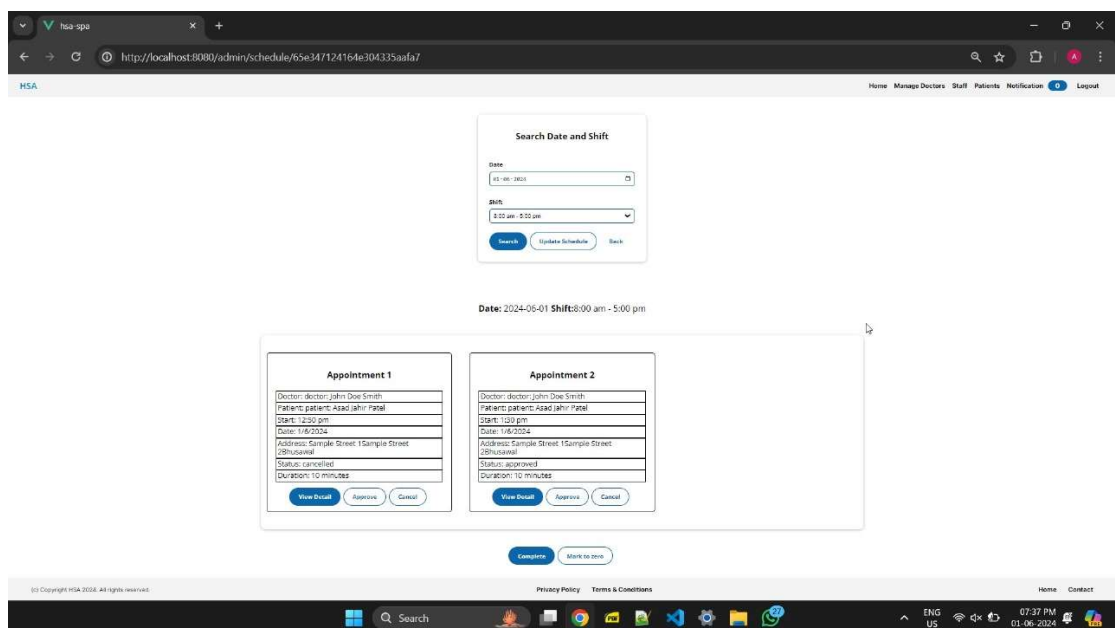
hsa-spa
http://localhost:8080/admin/schedule/65e347124164e304335aafa7

HSA
Home Manage Doctors Staff Patients Notification 0 Logout

Search Date and Shift

Date
01-06-2024

Shift
8:00 am - 5:00 pm

Search Update Schedule Back

Date: 2024-06-01 Shift:8:00 am - 5:00 pm

Appointment 1

| Doctor: doctor: John Doe Smith |
|---|
| Patient: patient: Asad Jahir Patel |
| Start: 12:30 pm |
| Date: 1/6/2024 |
| Address: Sample Street 1Sample Street 2Bhusawal |
| Status: cancelled |
| Duration: 10 minutes |

View Detail Approve Cancel

Appointment 2

| Doctor: doctor: John Doe Smith |
|---|
| Patient: patient: Asad Jahir Patel |
| Start: 1:30 pm |
| Date: 1/6/2024 |
| Address: Sample Street 1Sample Street 2Bhusawal |
| Status: approved |
| Duration: 10 minutes |

View Detail Approve Cancel

Complete Mark to zero

(c) Copyright HSA 2024. All rights reserved.
Privacy Policy Terms & Conditions
Home Contact

Search
ENG US 07:37 PM 01-06-2024